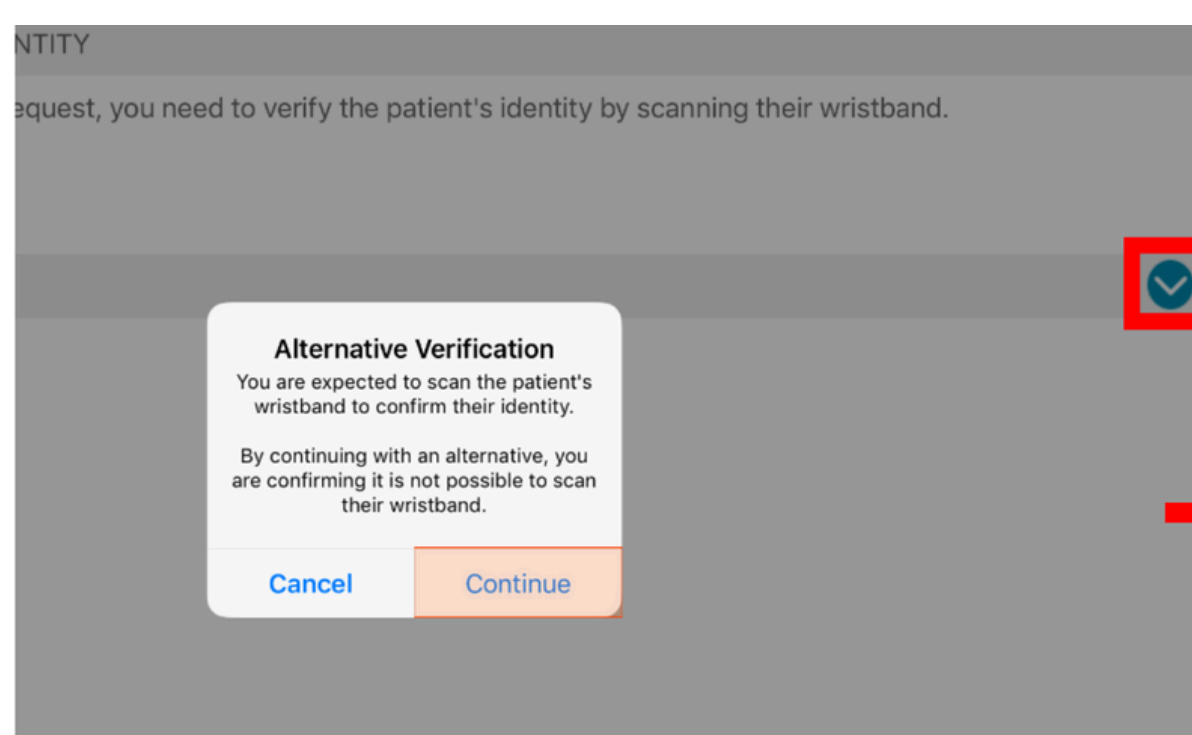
NTITY

equest, you need to verify the patient's identity by scanning their wristband.

Alternative Verification

You are expected to scan the patient's wristband to confirm their identity.

By continuing with an alternative, you are confirming it is not possible to scan their wristband.

Cancel

Continue